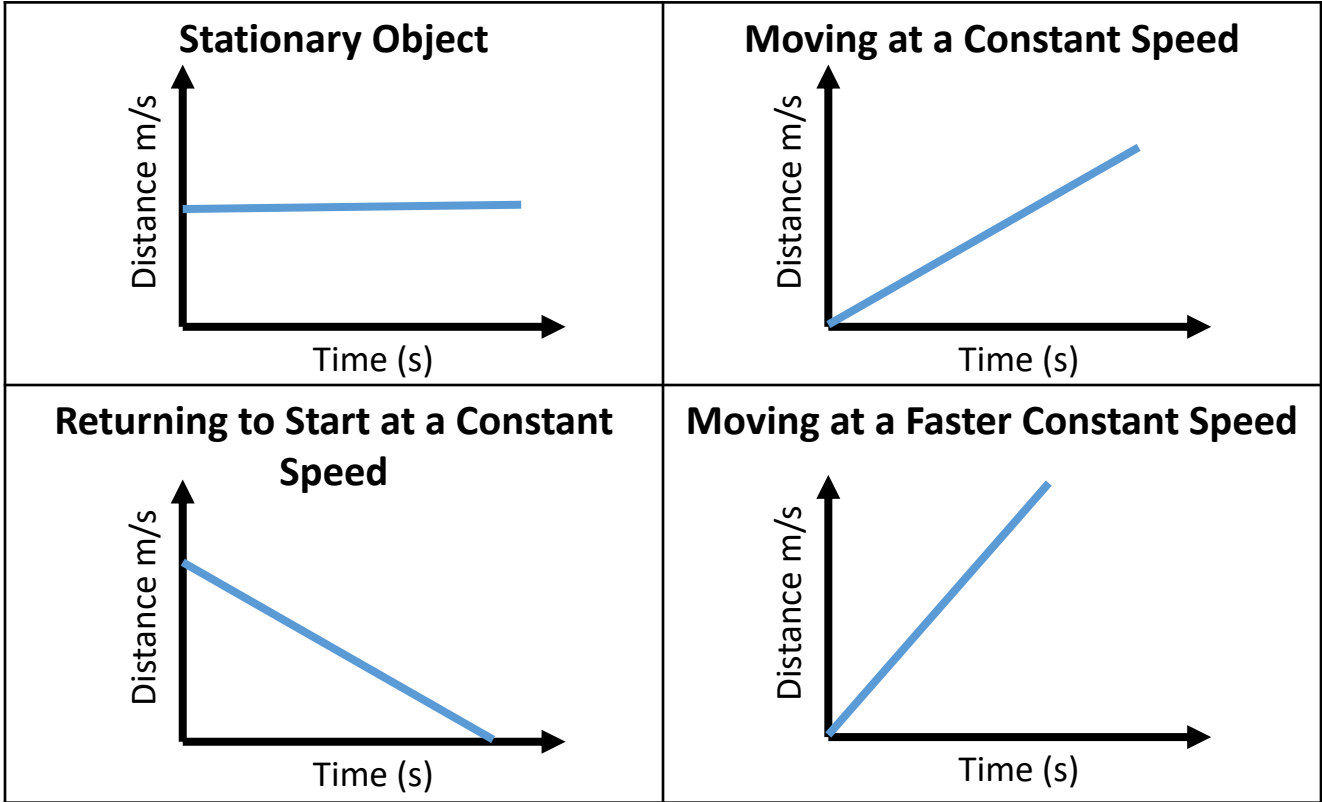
| Stationary Object | Moving at a Constant Speed |
|---|---|
| Distance m/s<br>Time (s) | Distance m/s<br>Time (s) |
| **Returning to Start at a Constant Speed** | **Moving at a Faster Constant Speed** |
| Distance m/s<br>Time (s) | Distance m/s<br>Time (s) |